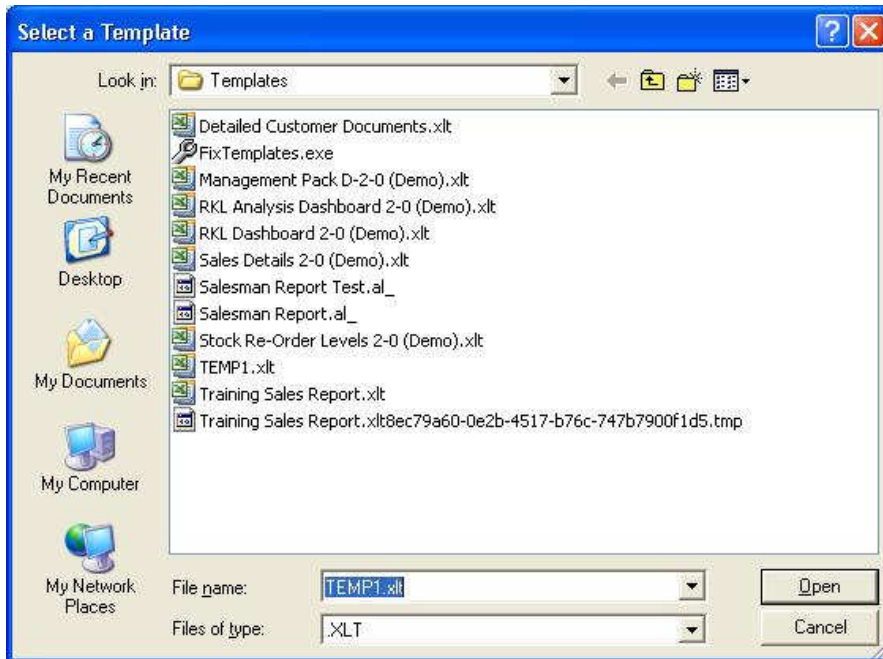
Select a Template

Look in: Templates

My Recent Documents

Desktop

My Documents

My Computer

My Network Places

Detailed Customer Documents.xlt
FixTemplates.exe
Management Pack D-2-0 (Demo).xlt
RKL Analysis Dashboard 2-0 (Demo).xlt
RKL Dashboard 2-0 (Demo).xlt
Sales Details 2-0 (Demo).xlt
Salesman Report Test.al_
Salesman Report.al_
Stock Re-Order Levels 2-0 (Demo).xlt
TEMP1.xlt
Training Sales Report.xlt
Training Sales Report.xlt8ec79a60-0e2b-4517-b76c-747b7900f1d5.tmp

File name: TEMP1.xlt
Files of type: .XLT

Open
Cancel